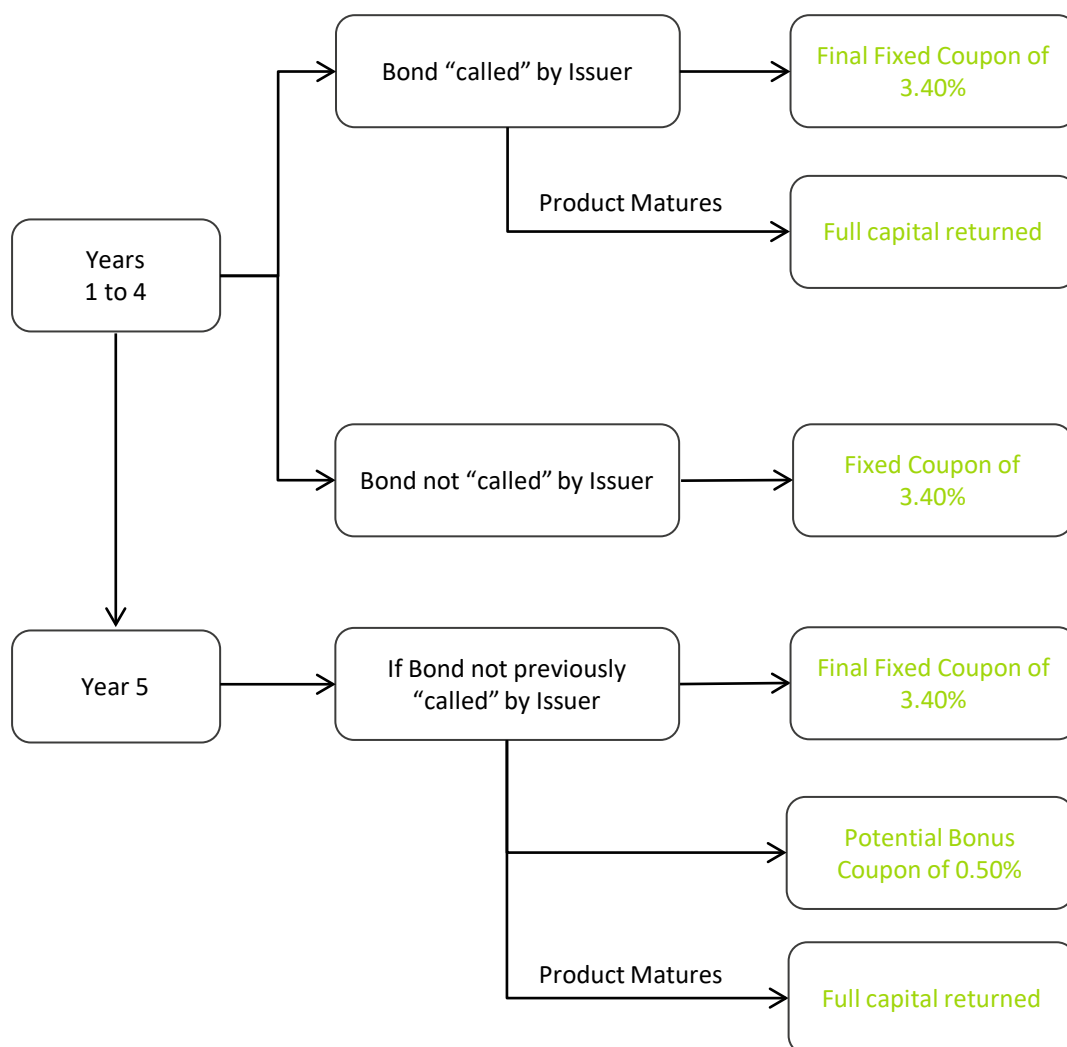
Years 1 to 4

Bond “called” by Issuer

Final Fixed Coupon of 3.40%

Product Matures

Full capital returned

Bond not “called” by Issuer

Fixed Coupon of 3.40%

Year 5

If Bond not previously “called” by Issuer

Final Fixed Coupon of 3.40%

Potential Bonus Coupon of 0.50%

Product Matures

Full capital returned